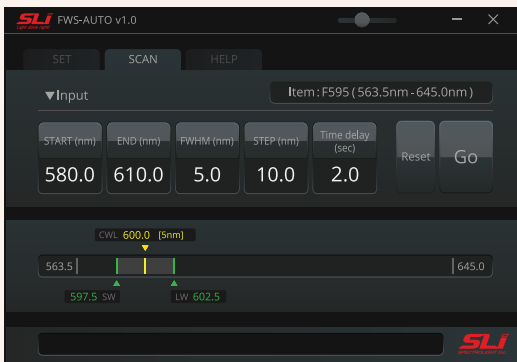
SLI FWS-AUTO v1.0

SET SCAN HELP

▼Input

Item : F595 ( 563.5nm - 645.0nm )

| START (nm) | END (nm) | FWHM (nm) | STEP (nm) | Time delay (sec) |
|---|---|---|---|---|
| 580.0 | 610.0 | 5.0 | 10.0 | 2.0 |

Reset Go

CWL 600.0 [5nm]

563.5 645.0

597.5 SW LW 602.5

SLI